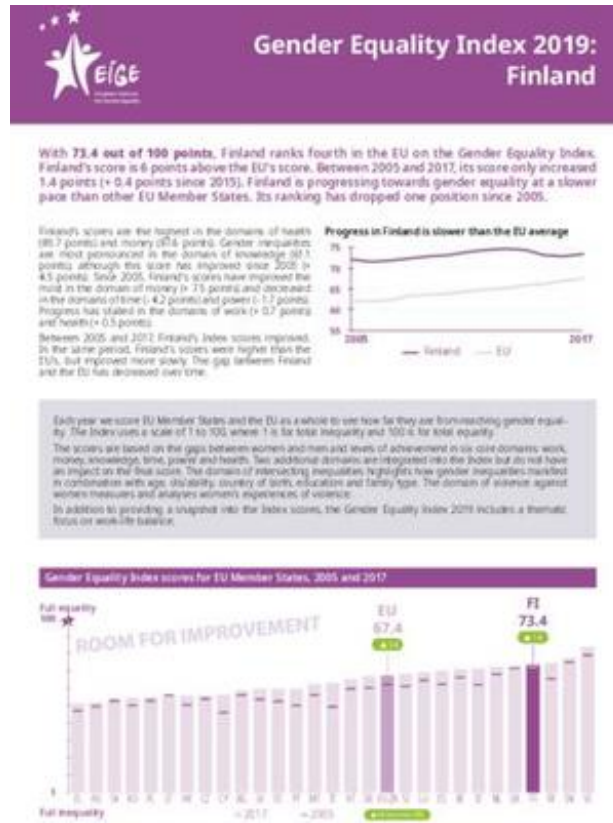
EIGE

Gender Equality Index 2019: Finland

With 73.4 out of 100 points, Finland ranks fourth in the EU on the Gender Equality Index. Finland's score is 6 points above the EU's score. Between 2005 and 2017, its score only increased 1.4 points (+ 0.4 points since 2015). Finland is progressing towards gender equality at a slower pace than other EU Member States. Its ranking has dropped one position since 2005.

Finland's scores are the highest in the domains of health (89.7 points) and money (87.6 points). Gender inequalities are most pronounced in the domain of knowledge (61.1 points), although this score has improved since 2005 (+ 4.5 points). Since 2005, Finland's scores have improved the most in the domain of money (+ 7.5 points) and decreased in the domains of time (- 4.2 points) and power (- 1.7 points). Progress has stalled in the domains of work (+ 0.7 points) and health (+ 0.5 points).

Between 2005 and 2017, Finland's Index scores improved. In the same period, Finland's scores were higher than the EU's, but improved more slowly. The gap between Finland and the EU has decreased over time.

Progress in Finland is slower than the EU average

75
70
65
60
55
50
2005
2017
Finland
EU

Each year we score EU Member States and the EU as a whole to see how far they are from reaching gender equality. The Index uses a scale of 1 to 100, where 1 is for total inequality and 100 is for total equality.

The scores are based on the gaps between women and men and levels of achievement in six core domains: work, money, knowledge, time, power and health. Two additional domains are integrated into the Index but do not have an impact on the final score. The domain of intersecting inequalities highlights how gender inequalities manifest in combination with age, disability, country of birth, education and family type. The domain of violence against women measures and analyses women's experiences of violence.

In addition to providing a snapshot into the Index scores, the Gender Equality Index 2019 includes a thematic focus on work-life balance.

Gender Equality Index scores for EU Member States, 2005 and 2017

Full equality
100
ROOM FOR IMPROVEMENT
EU
67.4
FI
73.4
1
Full inequality
2017
2005
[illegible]